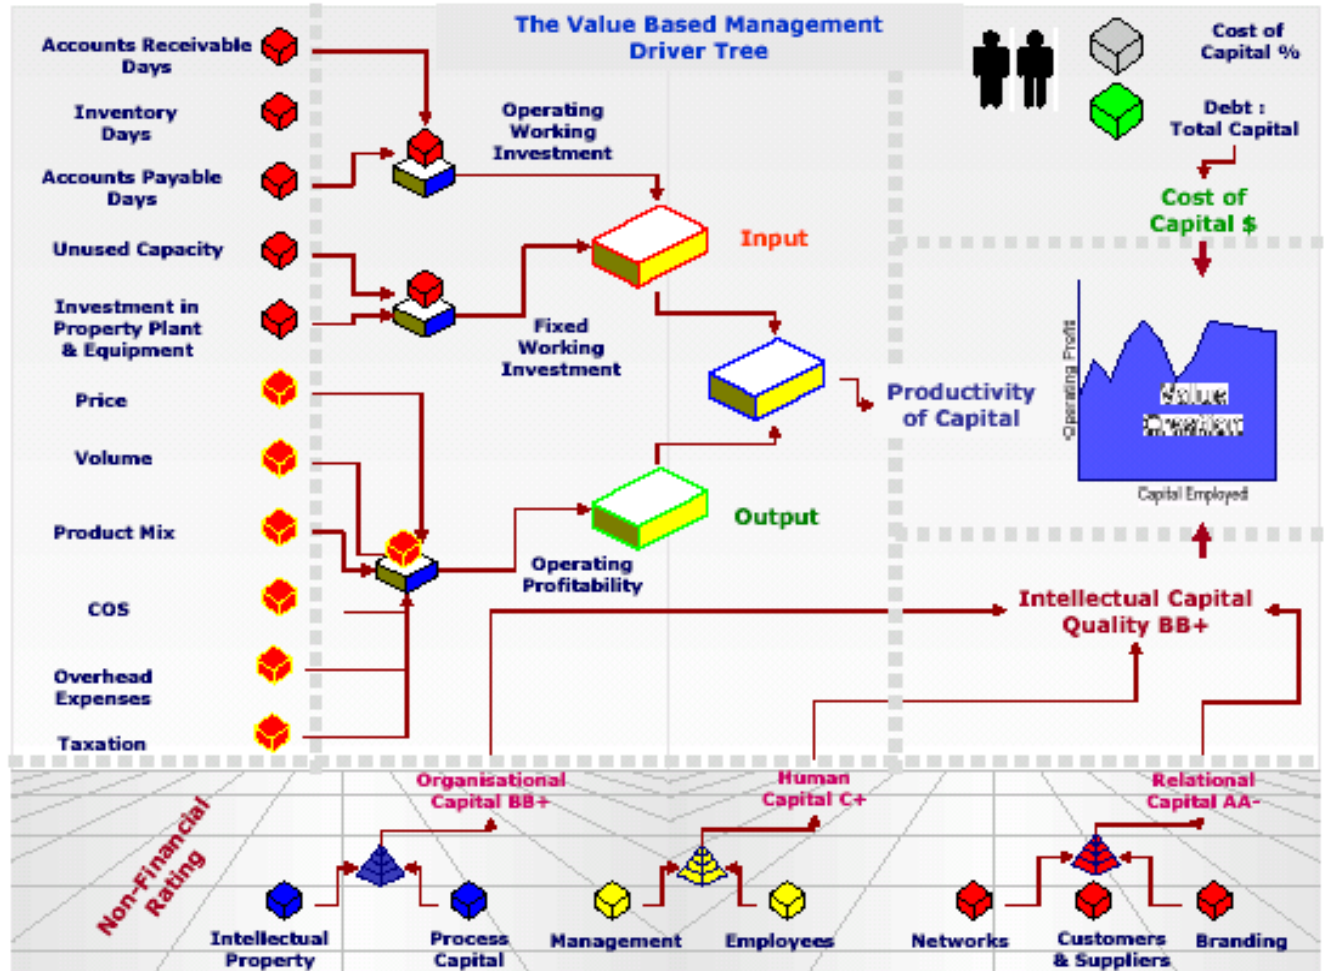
The Value Based Management Driver Tree

Accounts Receivable Days

Inventory Days

Accounts Payable Days

Unused Capacity

Investment in Property Plant & Equipment

Price

Volume

Product Mix

COS

Overhead Expenses

Taxation

Operating Working Investment

Fixed Working Investment

Operating Profitability

Input

Output

Productivity of Capital

Cost of Capital %

Debt : Total Capital

Cost of Capital $

Operating Profit

Value Creation

Capital Employed

Intellectual Capital Quality BB+

Non-Financial Rating

Organisational Capital BB+

Human Capital C+

Relational Capital AA-

Intellectual Property

Process Capital

Management

Employees

Networks

Customers & Suppliers

Branding